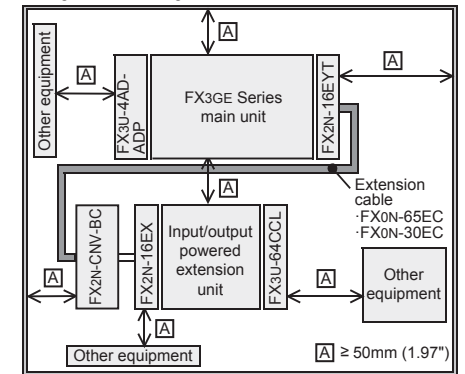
A

Other equipment

A

FX3U-4AD-ADP

FX3GE Series main unit

FX2N-16EYT

A

A

Extension cable
·FX0N-65EC
·FX0N-30EC

FX2N-CNV-BC

FX2N-16EX

Input/output powered extension unit

FX3U-64CCL

A

A

Other equipment

A

Other equipment

A ≥ 50mm (1.97")